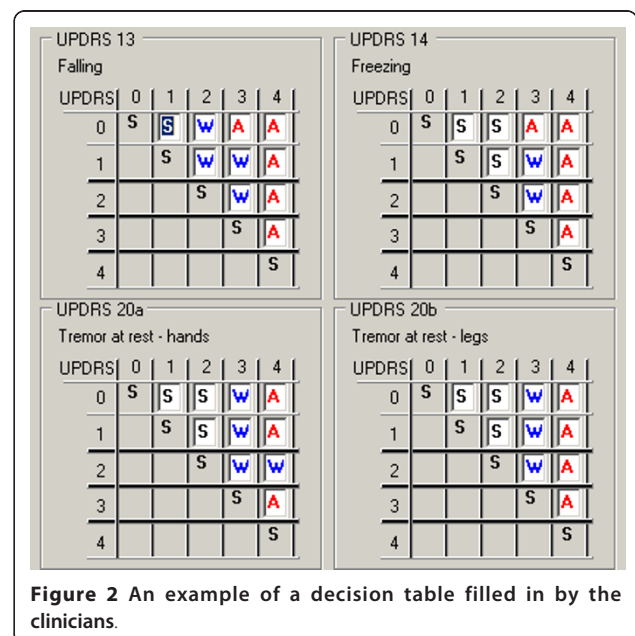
UPDRS 13
Falling

| UPDRS | 0 | 1 | 2 | 3 | 4 |
|---|---|---|---|---|---|
| 0 | S | S | W | A | A |
| 1 | | S | W | W | A |
| 2 | | | S | W | A |
| 3 | | | | S | A |
| 4 | | | | | S |

UPDRS 14
Freezing

| UPDRS | 0 | 1 | 2 | 3 | 4 |
|---|---|---|---|---|---|
| 0 | S | S | S | A | A |
| 1 | | S | S | W | A |
| 2 | | | S | W | A |
| 3 | | | | S | A |
| 4 | | | | | S |

UPDRS 20a
Tremor at rest - hands

| UPDRS | 0 | 1 | 2 | 3 | 4 |
|---|---|---|---|---|---|
| 0 | S | S | S | W | A |
| 1 | | S | S | W | A |
| 2 | | | S | W | W |
| 3 | | | | S | A |
| 4 | | | | | S |

UPDRS 20b
Tremor at rest - legs

| UPDRS | 0 | 1 | 2 | 3 | 4 |
|---|---|---|---|---|---|
| 0 | S | S | S | W | A |
| 1 | | S | S | W | A |
| 2 | | | S | W | A |
| 3 | | | | S | A |
| 4 | | | | | S |

**Figure 2 An example of a decision table filled in by the clinicians**.